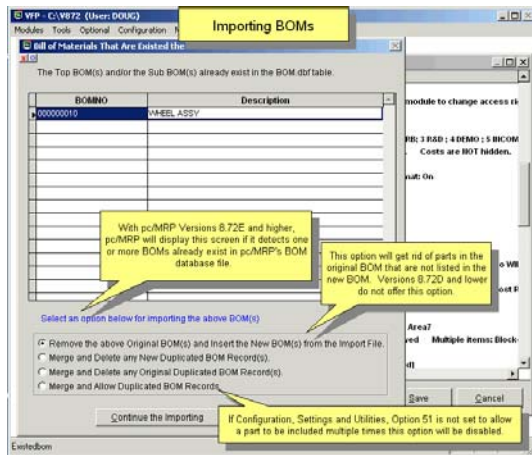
VFP - C:\V872 (User: DOUG)

Importing BOMs

Modules Tools Optional Configuration

Bill of Materials That Are Existed the

The Top BOM(s) and/or the Sub BOM(s) already exist in the BOM.dbf table.

| BOMNO | Description |
|---|---|
| 000000010 | WHEEL ASSY |

module to change access ri

RB; 3 R&D ; 4 DEMO ; 5 BICOM

Costs are NOT hidden.

nat: On

With pc/MRP Versions 8.72E and higher, pc/MRP will display this screen if it detects one or more BOMs already exist in pc/MRP's BOM database file.

This option will get rid of parts in the original BOM that are not listed in the new BOM. Versions 8.72D and lower do not offer this option.

o Wil

ost P

Select an option below for importing the above BOM(s)

Remove the above Original BOM(s) and Insert the New BOM(s) from the Import File.

Merge and Delete any New Duplicated BOM Record(s).

Merge and Delete any Original Duplicated BOM Record(s).

Merge and Allow Duplicated BOM Records.

Area7

ved Multiple items: Block

d]

Continue the Importing

Save

Cancel

If Configuration, Settings and Utilities, Option 51 is not set to allow a part to be included multiple times this option will be disabled.

Existedbom